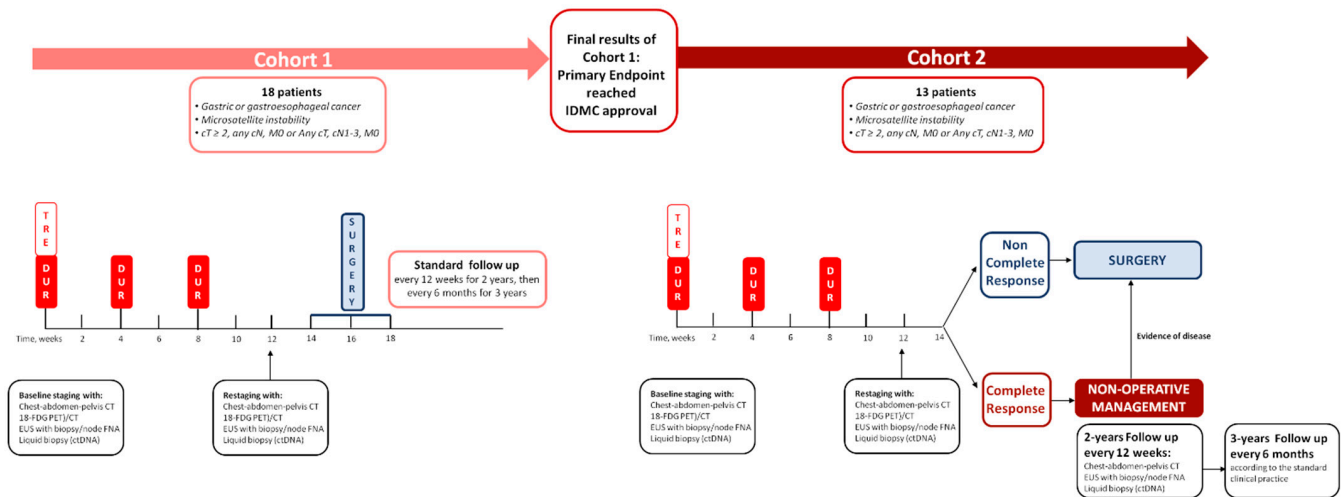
Cohort 1

Final results of Cohort 1: Primary Endpoint reached IDMC approval

Cohort 2

18 patients
• Gastric or gastroesophageal cancer
• Microsatellite instability
• cT ≥ 2, any cN, M0 or Any cT, cN1-3, M0

13 patients
• Gastric or gastroesophageal cancer
• Microsatellite instability
• cT ≥ 2, any cN, M0 or Any cT, cN1-3, M0

TRE
DUR
DUR
DUR
SURGERY

Standard follow up
every 12 weeks for 2 years, then every 6 months for 3 years

Time, weeks 2 4 6 8 10 12 14 16 18

Baseline staging with:
Chest-abdomen-pelvis CT
18-FDG PET)/CT
EUS with biopsy/node FNA
Liquid biopsy (ctDNA)

Restaging with:
Chest-abdomen-pelvis CT
18-FDG PET)/CT
EUS with biopsy/node FNA
Liquid biopsy (ctDNA)

TRE
DUR
DUR
DUR

Time, weeks 2 4 6 8 10 12 14

Non Complete Response

SURGERY

Evidence of disease

Complete Response

NON-OPERATIVE MANAGEMENT

Baseline staging with:
Chest-abdomen-pelvis CT
18-FDG PET)/CT
EUS with biopsy/node FNA
Liquid biopsy (ctDNA)

Restaging with:
Chest-abdomen-pelvis CT
18-FDG PET)/CT
EUS with biopsy/node FNA
Liquid biopsy (ctDNA)

2-years Follow up every 12 weeks:
Chest-abdomen-pelvis CT
EUS with biopsy/node FNA
Liquid biopsy (ctDNA)

3-years Follow up every 6 months
according to the standard clinical practice